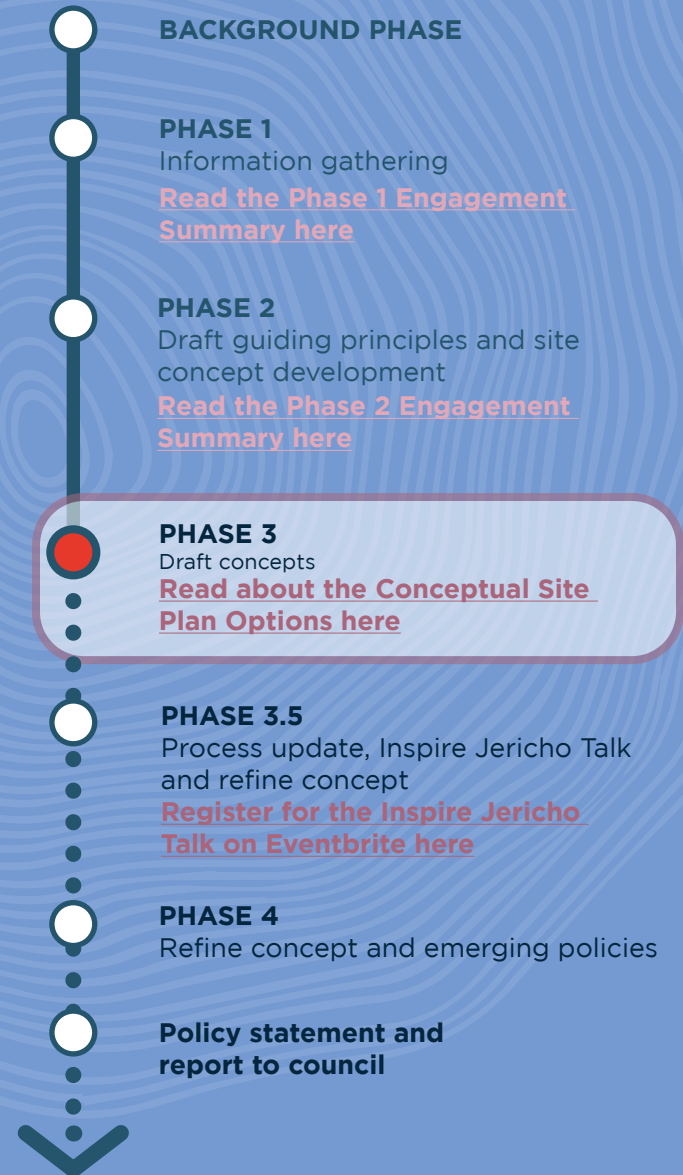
BACKGROUND PHASE

PHASE 1
Information gathering
Read the Phase 1 Engagement Summary here

PHASE 2
Draft guiding principles and site concept development
Read the Phase 2 Engagement Summary here

PHASE 3
Draft concepts
Read about the Conceptual Site Plan Options here

PHASE 3.5
Process update, Inspire Jericho Talk and refine concept
Register for the Inspire Jericho Talk on Eventbrite here

PHASE 4
Refine concept and emerging policies

Policy statement and report to council